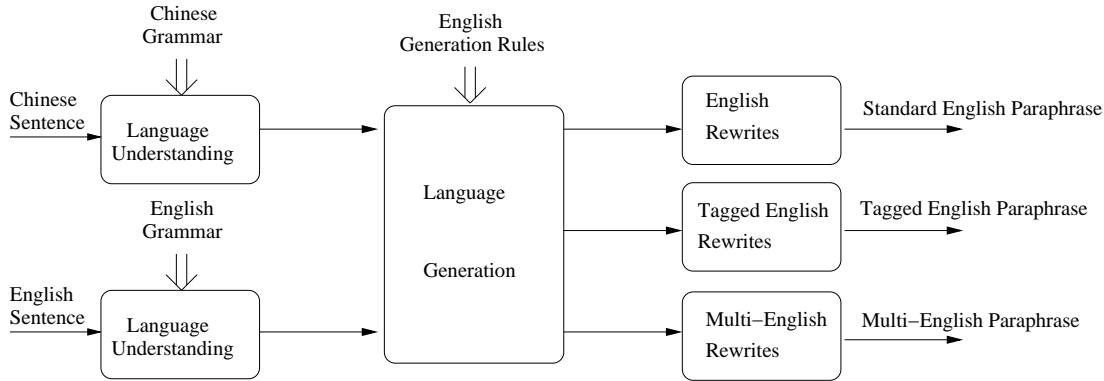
Chinese Grammar

English Generation Rules

Chinese Sentence

Language Understanding

Language Generation

English Rewrites

Standard English Paraphrase

English Grammar

Tagged English Rewrites

Tagged English Paraphrase

English Sentence

Language Understanding

Multi−English Rewrites

Multi−English Paraphrase